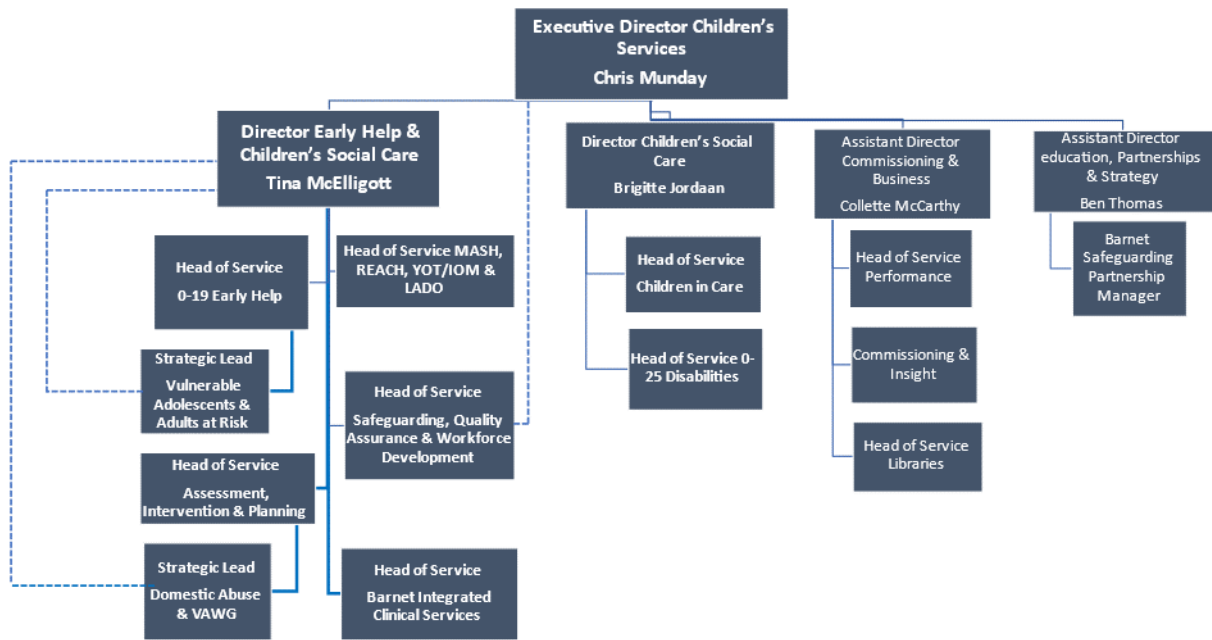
Executive Director Children's Services
Chris Munday

Director Early Help & Children's Social Care
Tina McElligott

Head of Service
0-19 Early Help

Strategic Lead
Vulnerable Adolescents & Adults at Risk

Head of Service
Assessment, Intervention & Planning

Strategic Lead
Domestic Abuse & VAWG

Head of Service MASH, REACH, YOT/IOM & LADO

Head of Service
Safeguarding, Quality Assurance & Workforce Development

Head of Service
Barnet Integrated Clinical Services

Director Children's Social Care
Brigitte Jordaan

Head of Service
Children in Care

Head of Service 0-25 Disabilities

Assistant Director Commissioning & Business
Collette McCarthy

Head of Service Performance

Commissioning & Insight

Head of Service Libraries

Assistant Director education, Partnerships & Strategy
Ben Thomas

Barnet Safeguarding Partnership Manager